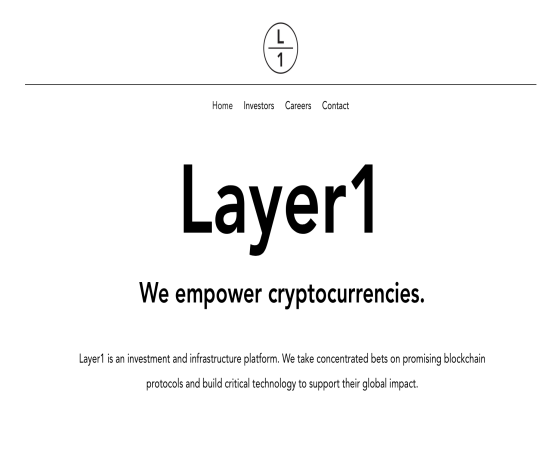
L
1

Home Investors Careers Contact

Layer1

We empower cryptocurrencies.

Layer1 is an investment and infrastructure platform. We take concentrated bets on promising blockchain protocols and build critical technology to support their global impact.